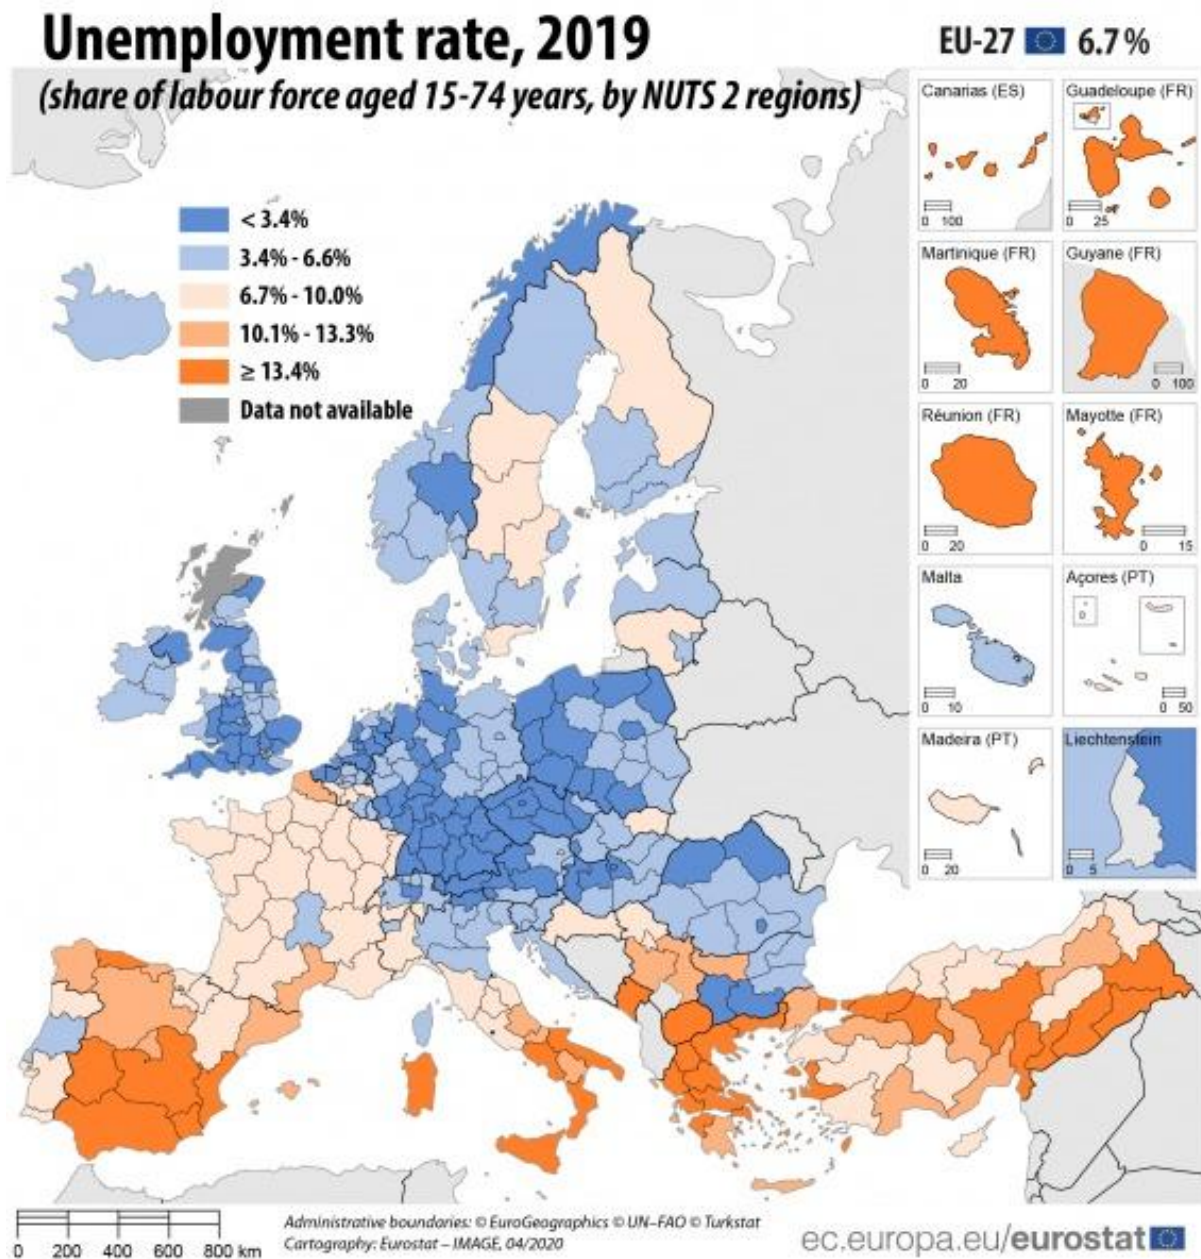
Unemployment rate, 2019
(share of labour force aged 15-74 years, by NUTS 2 regions)

EU-27 6.7%

< 3.4%
3.4% - 6.6%
6.7% - 10.0%
10.1% - 13.3%
≥ 13.4%
Data not available

Canarias (ES)
0 100
Guadeloupe (FR)
0 25
Martinique (FR)
0 20
Guyane (FR)
0 100
Réunion (FR)
0 20
Mayotte (FR)
0 15
Malta
0 10
Açores (PT)
0 50
Madeira (PT)
0 20
Liechtenstein
0 5

0 200 400 600 800 km

Administrative boundaries: © EuroGeographics © UN–FAO © Turkstat
Cartography: Eurostat – IMAGE, 04/2020

ec.europa.eu/eurostat